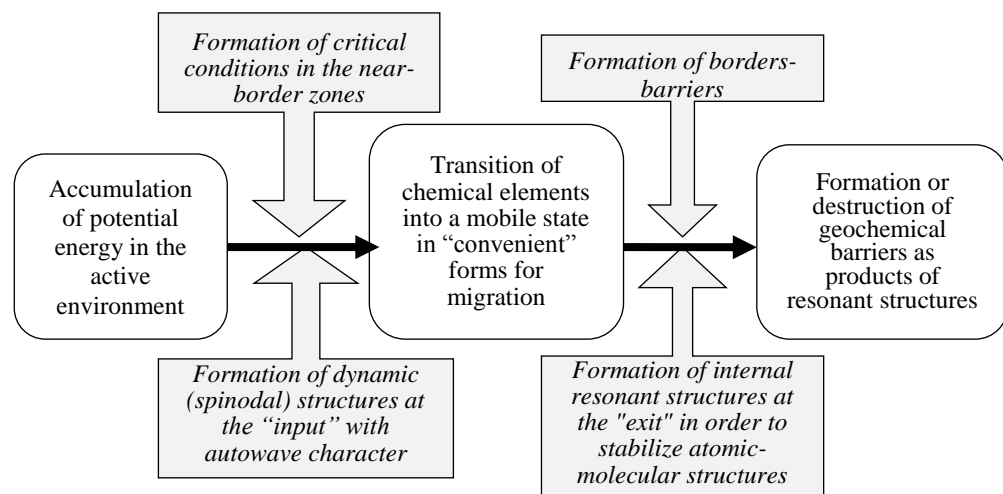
Formation of critical conditions in the near-border zones

Formation of borders-barriers

Accumulation of potential energy in the active environment

Transition of chemical elements into a mobile state in "convenient" forms for migration

Formation or destruction of geochemical barriers as products of resonant structures

Formation of dynamic (spinodal) structures at the "input" with autowave character

Formation of internal resonant structures at the "exit" in order to stabilize atomic-molecular structures